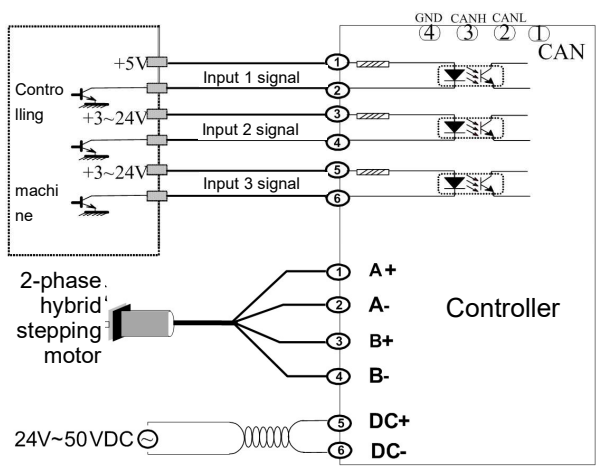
GND CANH CANL
④ ③ ② ①
CAN

+5V
Input 1 signal
Contro lling
+3~24V
Input 2 signal
+3~24V
Input 3 signal
machi ne

1
2
3
4
5
6

2-phase hybrid stepping motor

1 A+
2 A-
3 B+
4 B-

Controller

24V~50VDC
5 DC+
6 DC-